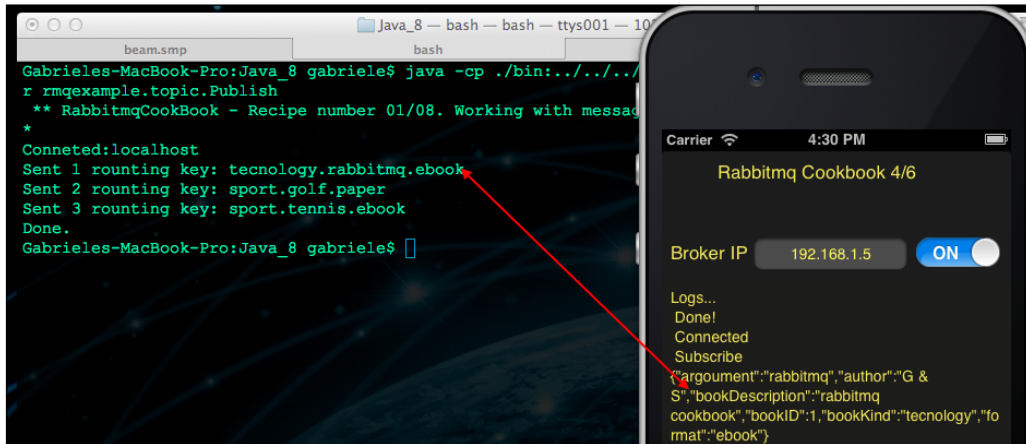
Java_8 — bash — bash — ttys001 — 10

beam.smp

bash

Gabrieles-MacBook-Pro:Java_8 gabriele$ java -cp ./bin:../../../
r rmqexample.topic.Publish
** RabbitmqCookBook - Recipe number 01/08. Working with messag
*
Conneted:localhost
Sent 1 rounting key: tecnology.rabbitmq.ebook
Sent 2 rounting key: sport.golf.paper
Sent 3 rounting key: sport.tennis.ebook
Done.
Gabrieles-MacBook-Pro:Java_8 gabriele$

Carrier

4:30 PM

Rabbitmq Cookbook 4/6

Broker IP

192.168.1.5

ON

Logs...
Done!
Connected
Subscribe
{"argoument":"rabbitmq","author":"G & S","bookDescription":"rabbitmq cookbook","bookID":1,"bookKind":"tecnology","format":"ebook"}